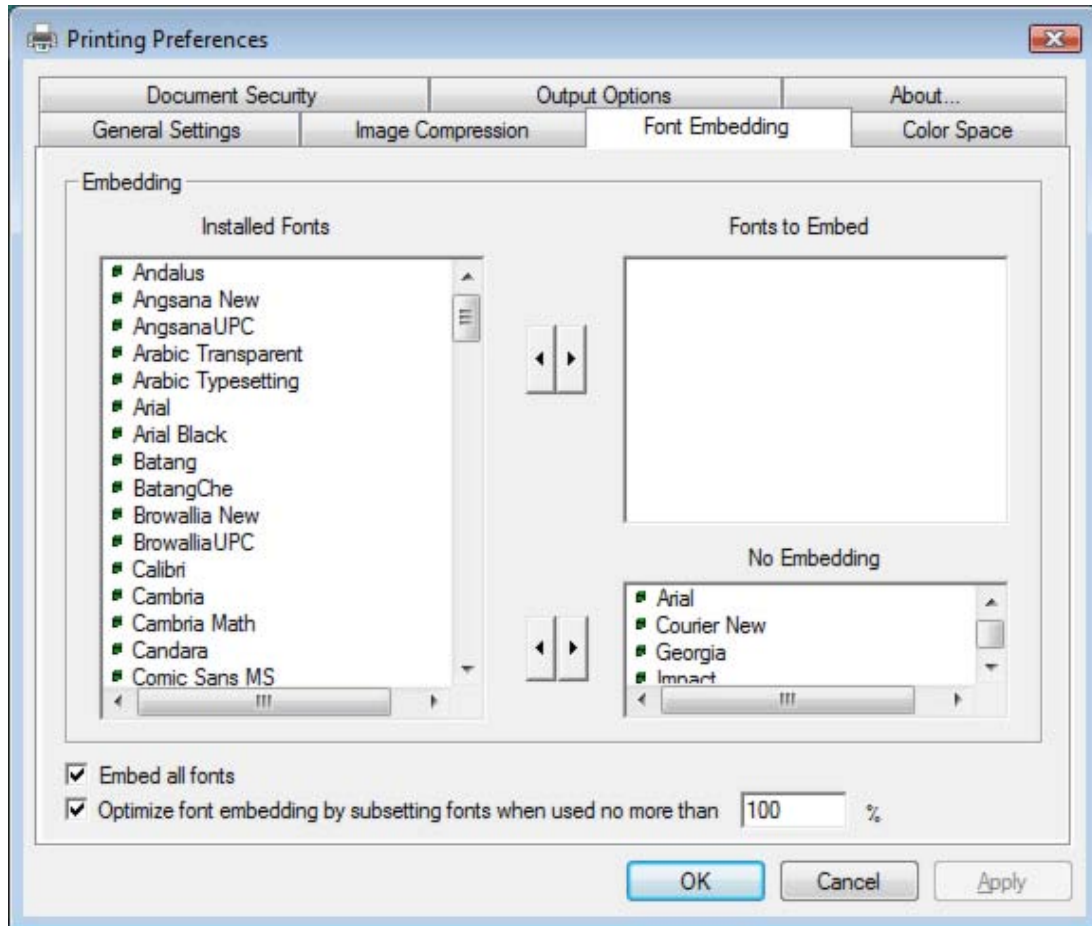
Printing Preferences

Document Security
Output Options
About...
General Settings
Image Compression
Font Embedding
Color Space

Embedding

Installed Fonts

Andalus
Angsana New
AngsanaUPC
Arabic Transparent
Arabic Typesetting
Arial
Arial Black
Batang
BatangChe
Browallia New
BrowalliaUPC
Calibri
Cambria
Cambria Math
Candara
Comic Sans MS

Fonts to Embed

No Embedding

Arial
Courier New
Georgia
Impact

Embed all fonts
Optimize font embedding by subsetting fonts when used no more than 100 %

OK
Cancel
Apply